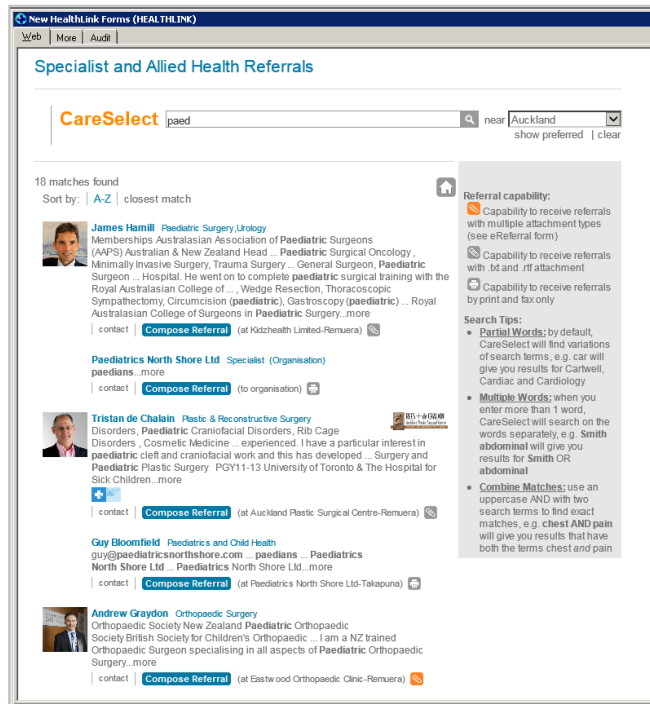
New HealthLink Forms (HEALTHLINK)

Web | More | Audit

Specialist and Allied Health Referrals

CareSelect paed near Auckland
show preferred | clear

18 matches found
Sort by: A-Z closest match

James Hamill Paediatric Surgery,Urology
Memberships Australasian Association of Paediatric Surgeons (AAPS) Australian & New Zealand Head ... Paediatric Surgical Oncology , Minimally Invasive Surgery, Trauma Surgery ... General Surgeon, Paediatric Surgeon ... Hospital. He went on to complete paediatric surgical training with the Royal Australasian College of ... , Wedge Resection, Thoracoscopic Sympathectomy, Circumcision (paediatric), Gastroscopy (paediatric) ... Royal Australasian College of Surgeons in Paediatric Surgery...more
contact Compose Referral (at Kidzhealth Limited-Remuera)

Paediatrics North Shore Ltd Specialist (Organisation)
paedians...more
contact Compose Referral (to organisation)

Tristan de Chalain Plastic & Reconstructive Surgery
Disorders, Paediatric Craniofacial Disorders, Rib Cage Disorders , Cosmetic Medicine ... experienced. I have a particular interest in paediatric cleft and craniofacial work and this has developed ... Surgery and Paediatric Plastic Surgery PGY11-13 University of Toronto & The Hospital for Sick Children...more
contact Compose Referral (at Auckland Plastic Surgical Centre-Remuera)

Guy Bloomfield Paediatrics and Child Health
guy@paediatricsnorthshore.com ... paedians ... Paediatrics North Shore Ltd ... Paediatrics North Shore Ltd...more
contact Compose Referral (at Paediatrics North Shore Ltd-Takapuna)

Andrew Graydon Orthopaedic Surgery
Orthopaedic Society New Zealand Paediatric Orthopaedic Society British Society for Children's Orthopaedic ... I am a NZ trained Orthopaedic Surgeon specialising in all aspects of Paediatric Orthopaedic Surgery...more
contact Compose Referral (at Eastwood Orthopaedic Clinic-Remuera)

Referral capability:
Capability to receive referrals with multiple attachment types (see eReferral form)
Capability to receive referrals with .txt and .rtf attachment
Capability to receive referrals by print and fax only

Search Tips:
• Partial Words: by default, CareSelect will find variations of search terms, e.g. car will give you results for Cartwell, Cardiac and Cardiology
• Multiple Words: when you enter more than 1 word, CareSelect will search on the words separately, e.g. Smith abdominal will give you results for Smith OR abdominal
• Combine Matches: use an uppercase AND with two search terms to find exact matches, e.g. chest AND pain will give you results that have both the terms chest and pain